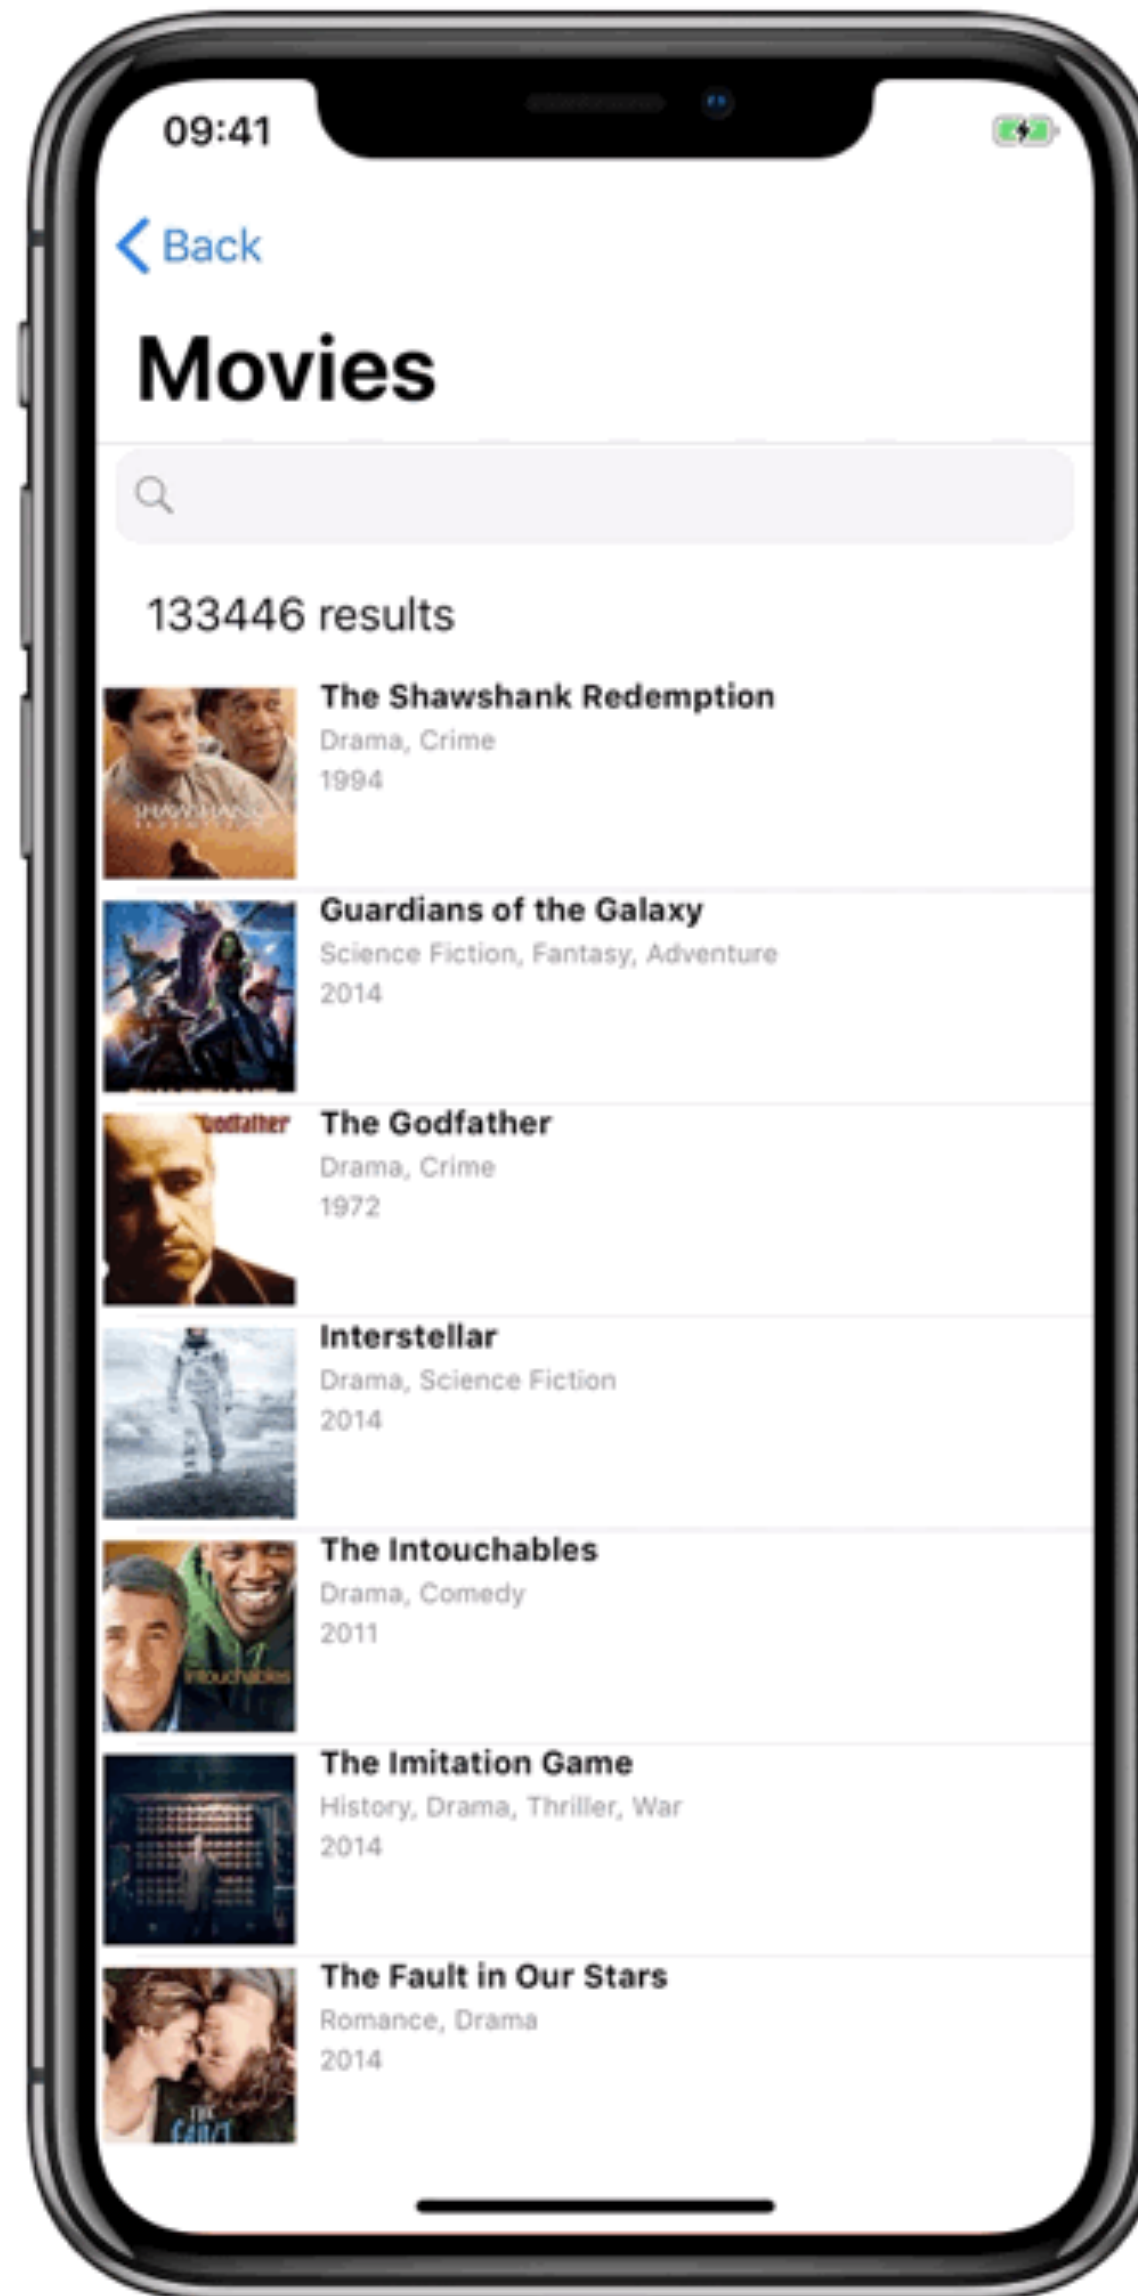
09:41

Back

Movies

133446 results

The Shawshank Redemption
Drama, Crime
1994

Guardians of the Galaxy
Science Fiction, Fantasy, Adventure
2014

Godfather
The Godfather
Drama, Crime
1972

Interstellar
Drama, Science Fiction
2014

Intouchables
The Intouchables
Drama, Comedy
2011

The Imitation Game
History, Drama, Thriller, War
2014

The Fault in Our Stars
Romance, Drama
2014